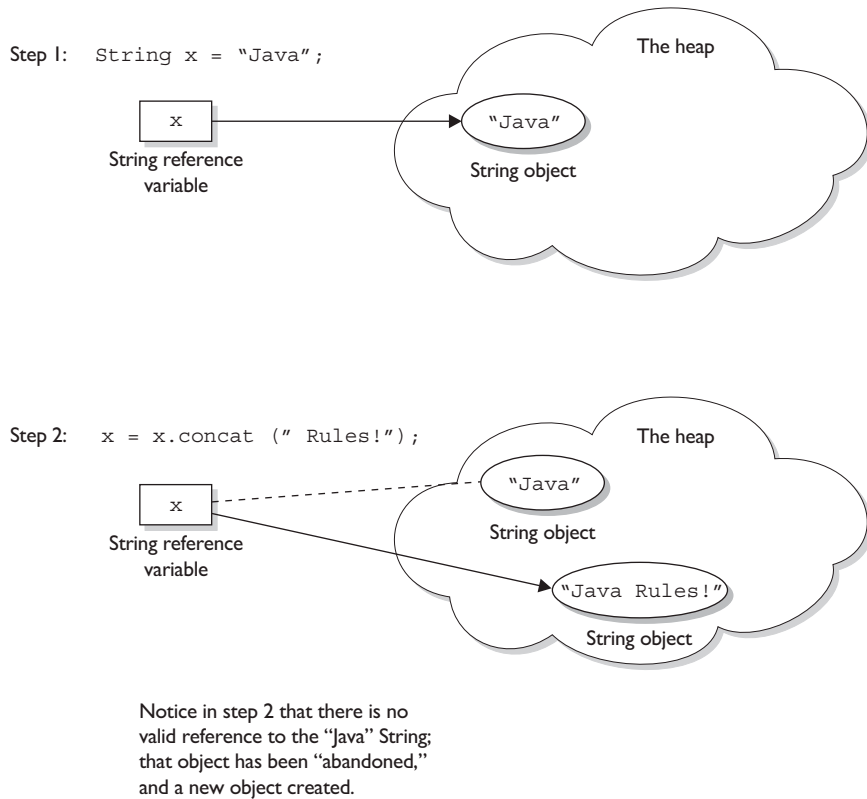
Step 1: String x = “Java”;

The heap

x

String reference variable

“Java”

String object

Step 2: x = x.concat (” Rules!”);

The heap

x

String reference variable

“Java”

String object

“Java Rules!”

String object

Notice in step 2 that there is no valid reference to the “Java” String; that object has been “abandoned,” and a new object created.